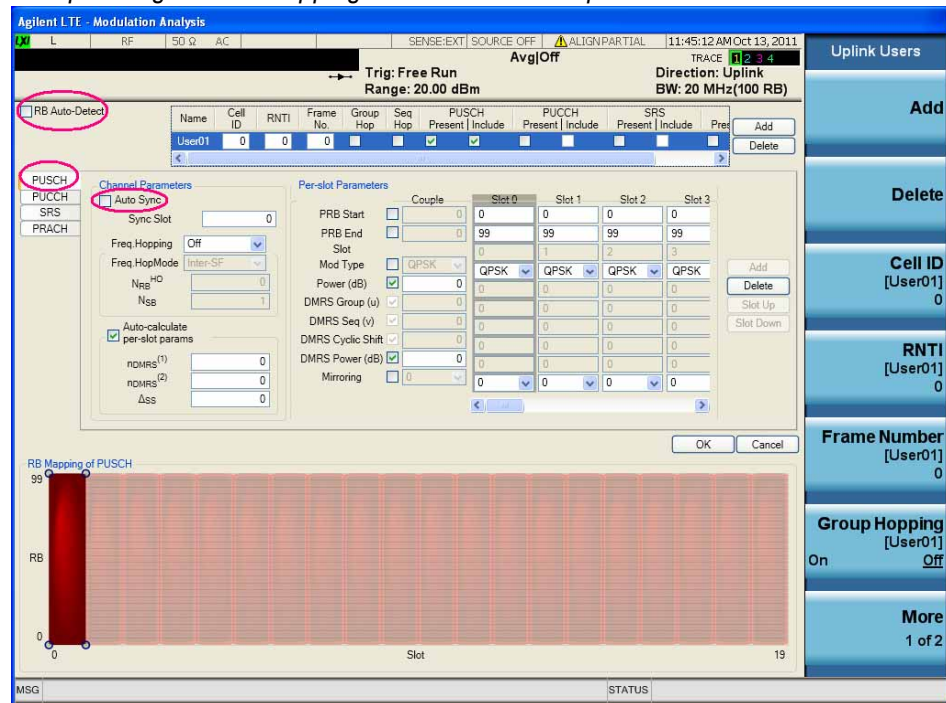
Agilent LTE - Modulation Analysis

L | RF | 50 Ω | AC | SENSE:EXT | SOURCE OFF | ALIGN PARTIAL | 11:45:12 AM Oct 13, 2011

Avg|Off | TRACE 1 2 3 4

Trig: Free Run | Direction: Uplink

Range: 20.00 dBm | BW: 20 MHz(100 RB)

RB Auto-Detect

| Name | Cell ID | RNTI | Frame No. | Group Hop | Seq Hop | PUSCH Present | Include | PUCCH Present | Include | SRS Present | Include | Pres |
|---|---|---|---|---|---|---|---|---|---|---|---|---|
| User01 | 0 | 0 | 0 | | | ☑ | ☑ | | | | | |

Add
Delete

PUSCH
PUCCH
SRS
PRACH

Channel Parameters
Auto Sync
Sync Slot 0
Freq.Hopping Off
Freq.HopMode Inter-SF
$N_{RB}^{HO}$ 0
$N_{SB}$ 1
Auto-calculate per-slot params
$n_{DMRS}^{(1)}$ 0
$n_{DMRS}^{(2)}$ 0
$\Delta_{SS}$ 0

Per-slot Parameters

| | Couple | | Slot 0 | Slot 1 | Slot 2 | Slot 3 |
|---|---|---|---|---|---|---|
| PRB Start | | 0 | 0 | 0 | 0 | 0 |
| PRB End | | 0 | 99 | 99 | 99 | 99 |
| Slot | | | 0 | 1 | 2 | 3 |
| Mod Type | | QPSK | QPSK | QPSK | QPSK | QPSK |
| Power (dB) | ☑ | 0 | 0 | 0 | 0 | 0 |
| DMRS Group (u) | ☑ | 0 | 0 | 0 | 0 | 0 |
| DMRS Seq (v) | ☑ | 0 | 0 | 0 | 0 | 0 |
| DMRS Cyclic Shift | ☑ | 0 | 0 | 0 | 0 | 0 |
| DMRS Power (dB) | ☑ | 0 | 0 | 0 | 0 | 0 |
| Mirroring | | 0 | 0 | 0 | 0 | 0 |

Add
Delete
Slot Up
Slot Down

OK
Cancel

RB Mapping of PUSCH
99
RB
0
0
Slot
19

MSG
STATUS

Uplink Users

Add

Delete

Cell ID [User01] 0

RNTI [User01] 0

Frame Number [User01] 0

Group Hopping [User01] On Off

More 1 of 2